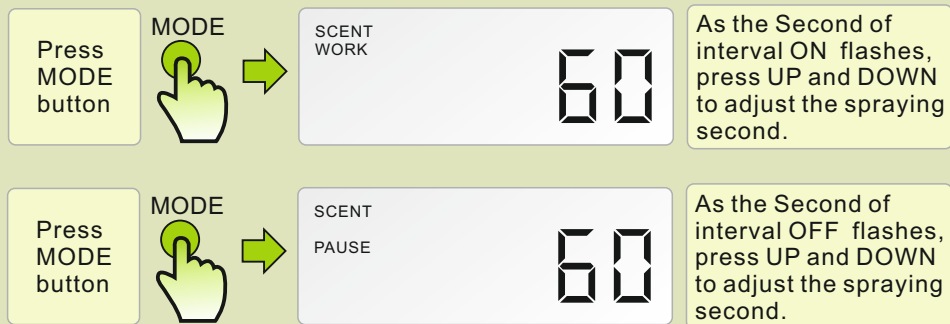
Press MODE button

MODE

SCENT
WORK

60

As the Second of interval ON flashes, press UP and DOWN to adjust the spraying second.

Press MODE button

MODE

SCENT

PAUSE

60

As the Second of interval OFF flashes, press UP and DOWN to adjust the spraying second.